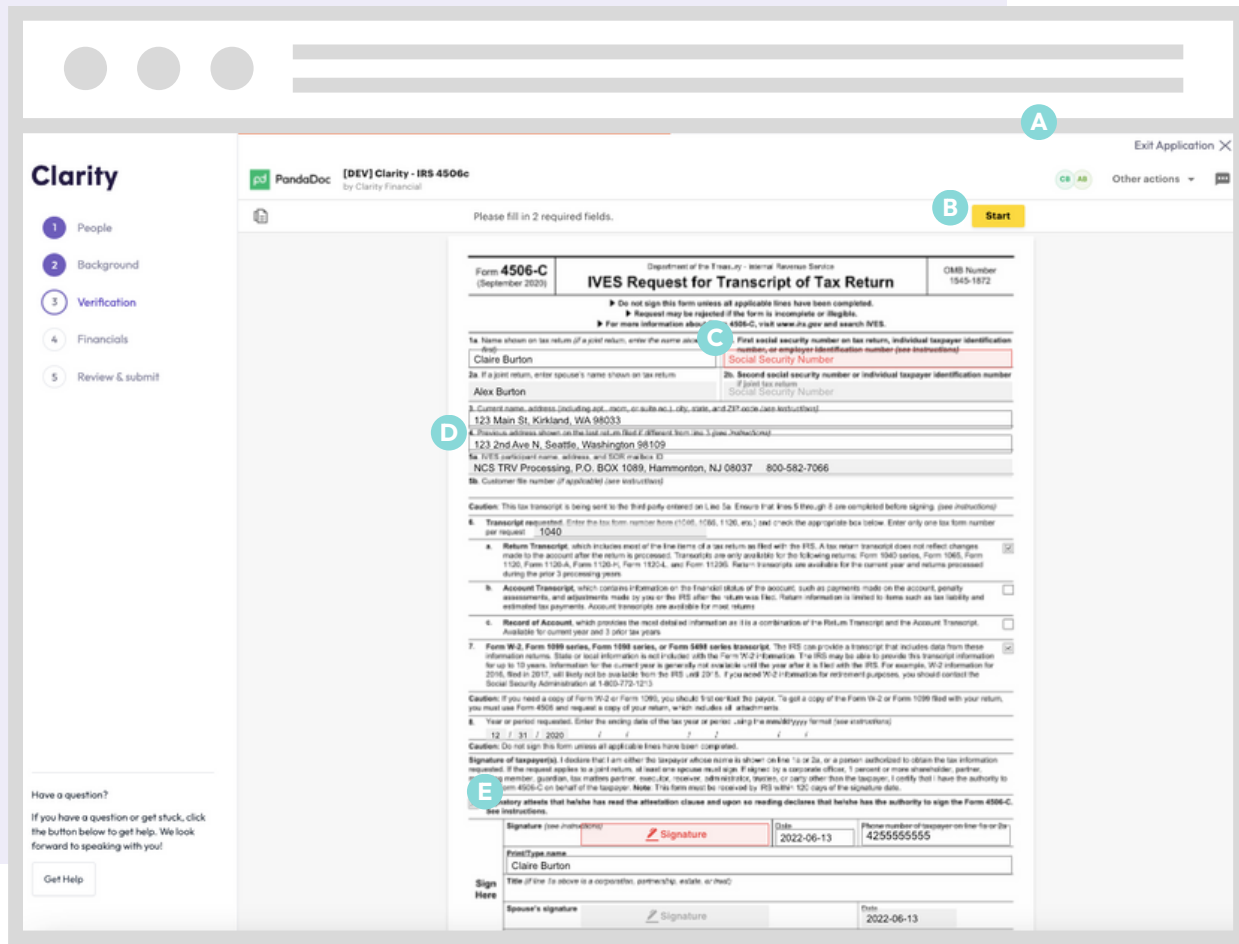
A

Exit Application ✕

Clarity

1 People
2 Background
3 Verification
4 Financials
5 Review & submit

Have a question?

If you have a question or get stuck, click the button below to get help. We look forward to speaking with you!

Get Help

pd PandaDoc [DEV] Clarity - IRS 4506c
by Clarity Financial

CB AB Other actions

Please fill in 2 required fields.

B Start

Form 4506-C (September 2020) Department of the Treasury - Internal Revenue Service IVES Request for Transcript of Tax Return OMB Number 1545-1872

▶ Do not sign this form unless all applicable lines have been completed.
▶ Request may be rejected if the form is incomplete or illegible.
▶ For more information abo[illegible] 4506-C, visit www.irs.gov and search IVES.

1a. Name shown on tax return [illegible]
Claire Burton
C
1b. First social security number on tax return, individual taxpayer identification number, or employer identification number (see instructions)
Social Security Number

2a. If a joint return, enter spouse's name shown on tax return
Alex Burton
2b. Second social security number or individual taxpayer identification number if joint tax return
Social Security Number

3. Current name, address (including apt., room, or suite no.), city, state, and ZIP code (see instructions)
123 Main St, Kirkland, WA 98033
D
4. Previous address shown on the last return filed if different from line 3 (see instructions)
123 2nd Ave N, Seattle, Washington 98109
5a. IVES participant name, address, and SOR mailbox ID
NCS TRV Processing, P.O. BOX 1089, Hammonton, NJ 08037 800-582-7066
5b. Customer file number (if applicable) (see instructions)

Caution: This tax transcript is being sent to the third party entered on Line 5a. Ensure that lines 5 through 8 are completed before signing. (see instructions)

6. Transcript requested. Enter the tax form number here (1040, 1065, 1120, etc.) and check the appropriate box below. Enter only one tax form number per request. 1040

a. Return Transcript, which includes most of the line items of a tax return as filed with the IRS. A tax return transcript does not reflect changes made to the account after the return is processed. Transcripts are only available for the following returns: Form 1040 series, Form 1065, Form 1120, Form 1120-A, Form 1120-H, Form 1120-L, and Form 1120S. Return transcripts are available for the current year and returns processed during the prior 3 processing years

b. Account Transcript, which contains information on the financial status of the account, such as payments made on the account, penalty assessments, and adjustments made by you or the IRS after the return was filed. Return information is limited to items such as tax liability and estimated tax payments. Account transcripts are available for most returns

c. Record of Account, which provides the most detailed information as it is a combination of the Return Transcript and the Account Transcript. Available for current year and 3 prior tax years

7. Form W-2, Form 1099 series, Form 1098 series, or Form 5498 series transcript. The IRS can provide a transcript that includes data from these information returns. State or local information is not included with the Form W-2 information. The IRS may be able to provide this transcript information for up to 10 years. Information for the current year is generally not available until the year after it is filed with the IRS. For example, W-2 information for 2016, filed in 2017, will likely not be available from the IRS until 2018. If you need W-2 information for retirement purposes, you should contact the Social Security Administration at 1-800-772-1213

Caution: If you need a copy of Form W-2 or Form 1099, you should first contact the payer. To get a copy of the Form W-2 or Form 1099 filed with your return, you must use Form 4506 and request a copy of your return, which includes all attachments.

8. Year or period requested. Enter the ending date of the tax year or period using the mm/dd/yyyy format (see instructions)
12 / 31 / 2020
Caution: Do not sign this form unless all applicable lines have been completed.

Signature of taxpayer(s). I declare that I am either the taxpayer whose name is shown on line 1a or 2a, or a person authorized to obtain the tax information requested. If the request applies to a joint return, at least one spouse must sign. If signed by a corporate officer, 1 percent or more shareholder, partner, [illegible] member, guardian, tax matters partner, executor, receiver, administrator, trustee, or party other than the taxpayer, I certify that I have the authority to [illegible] Form 4506-C on behalf of the taxpayer. Note: This form must be received by IRS within 120 days of the signature date.
E
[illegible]atory attests that he/she has read the attestation clause and upon so reading declares that he/she has the authority to sign the Form 4506-C. See instructions.

Signature (see instructions) Signature Date 2022-06-13 Phone number of taxpayer on line 1a or 2a 4255555555
Print/Type name
Claire Burton
Sign Here
Title (if line 1a above is a corporation, partnership, estate, or trust)
Spouse's signature Signature Date 2022-06-13